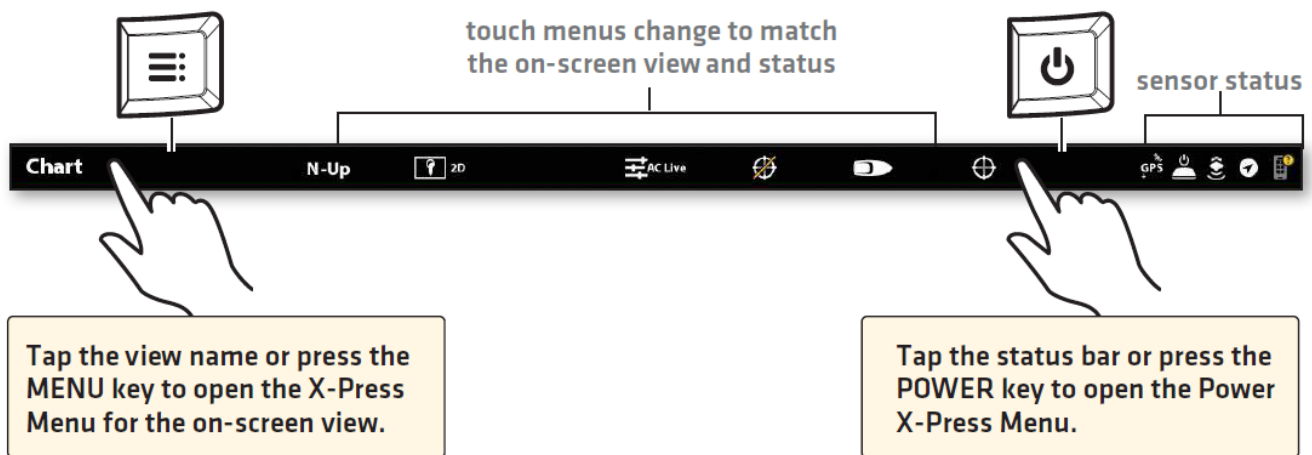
touch menus change to match the on-screen view and status

sensor status

Chart N-Up 2D AC Live GPS

Tap the view name or press the MENU key to open the X-Press Menu for the on-screen view.

Tap the status bar or press the POWER key to open the Power X-Press Menu.